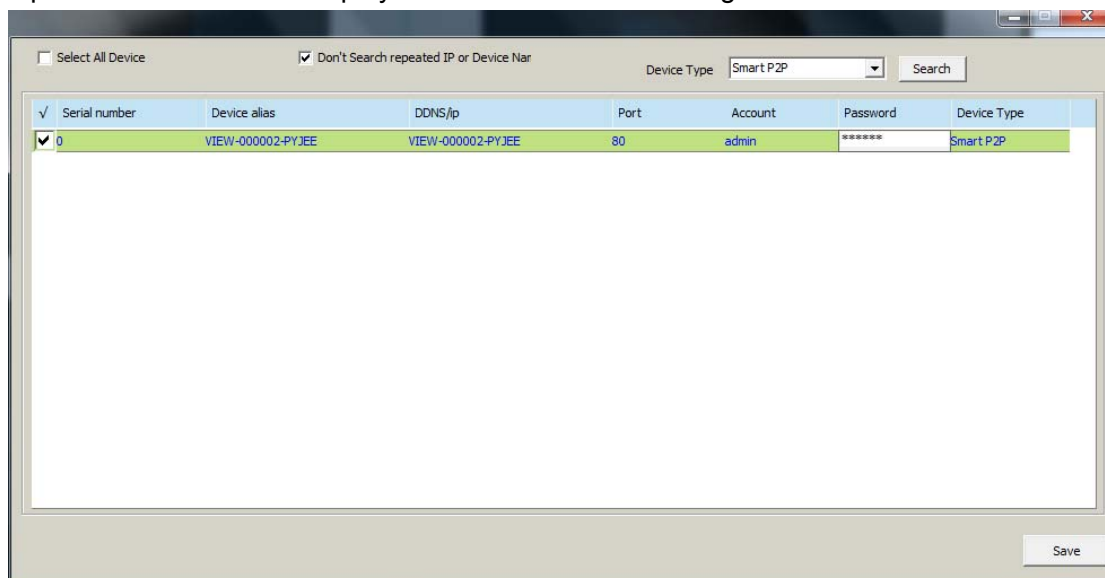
Select All Device

Don't Search repeated IP or Device Nar

Device Type Smart P2P

Search

| √ | Serial number | Device alias | DDNS/ip | Port | Account | Password | Device Type |
|---|---|---|---|---|---|---|---|
| ✔ | 0 | VIEW-000002-PYJEE | VIEW-000002-PYJEE | 80 | admin | ****** | Smart P2P |

Save